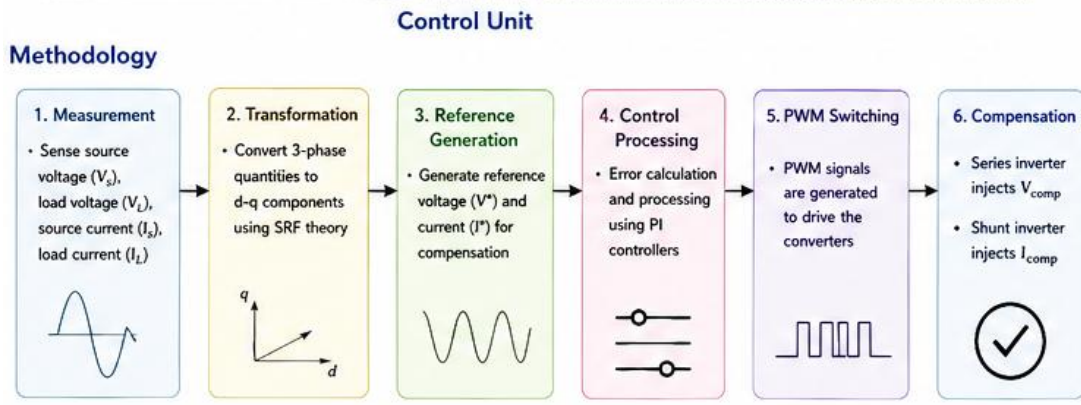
Control Unit

Methodology

1. Measurement

• Sense source voltage ($V_s$), load voltage ($V_L$), source current ($I_s$), load current ($I_L$)

2. Transformation

• Convert 3-phase quantities to d-q components using SRF theory

$q$

$d$

3. Reference Generation

• Generate reference voltage ($V^*$) and current ($I^*$) for compensation

4. Control Processing

• Error calculation and processing using PI controllers

5. PWM Switching

• PWM signals are generated to drive the converters

6. Compensation

• Series inverter injects $V_{comp}$

• Shunt inverter injects $I_{comp}$